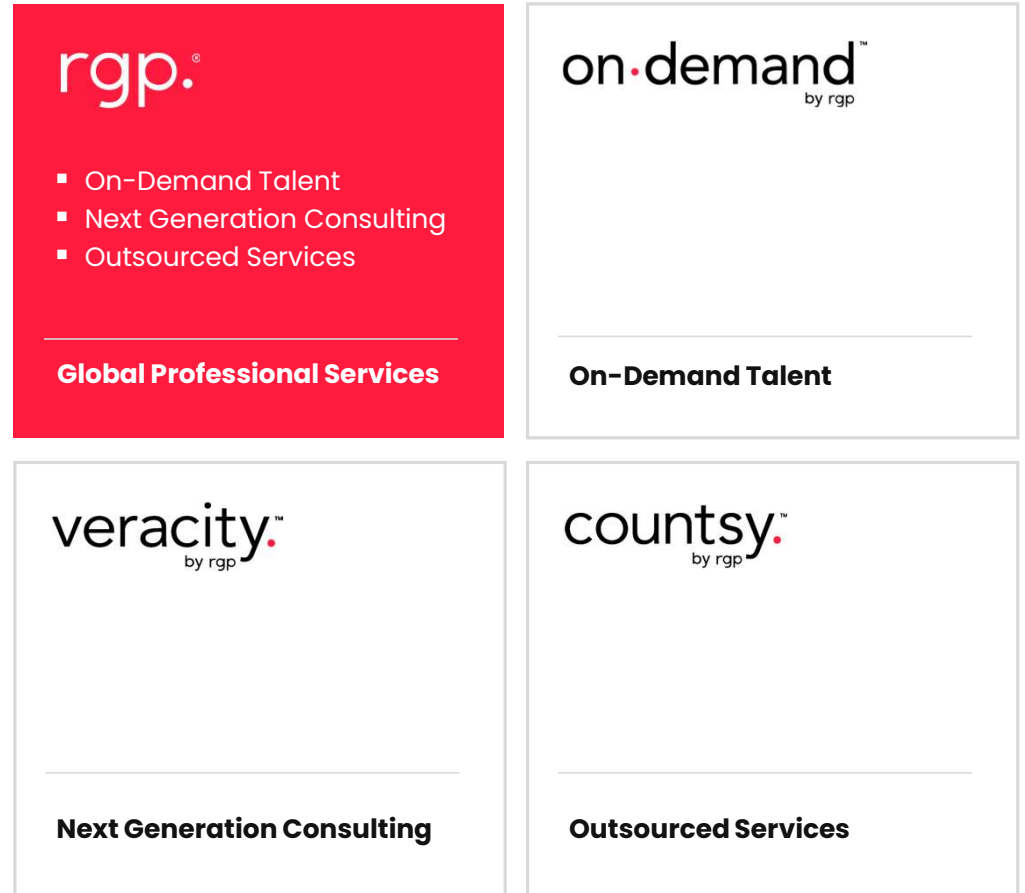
rgp.®

- On-Demand Talent
- Next Generation Consulting
- Outsourced Services

Global Professional Services

on·demand™
by rgp

On-Demand Talent

veracity.™
by rgp

Next Generation Consulting

countsy.™
by rgp

Outsourced Services